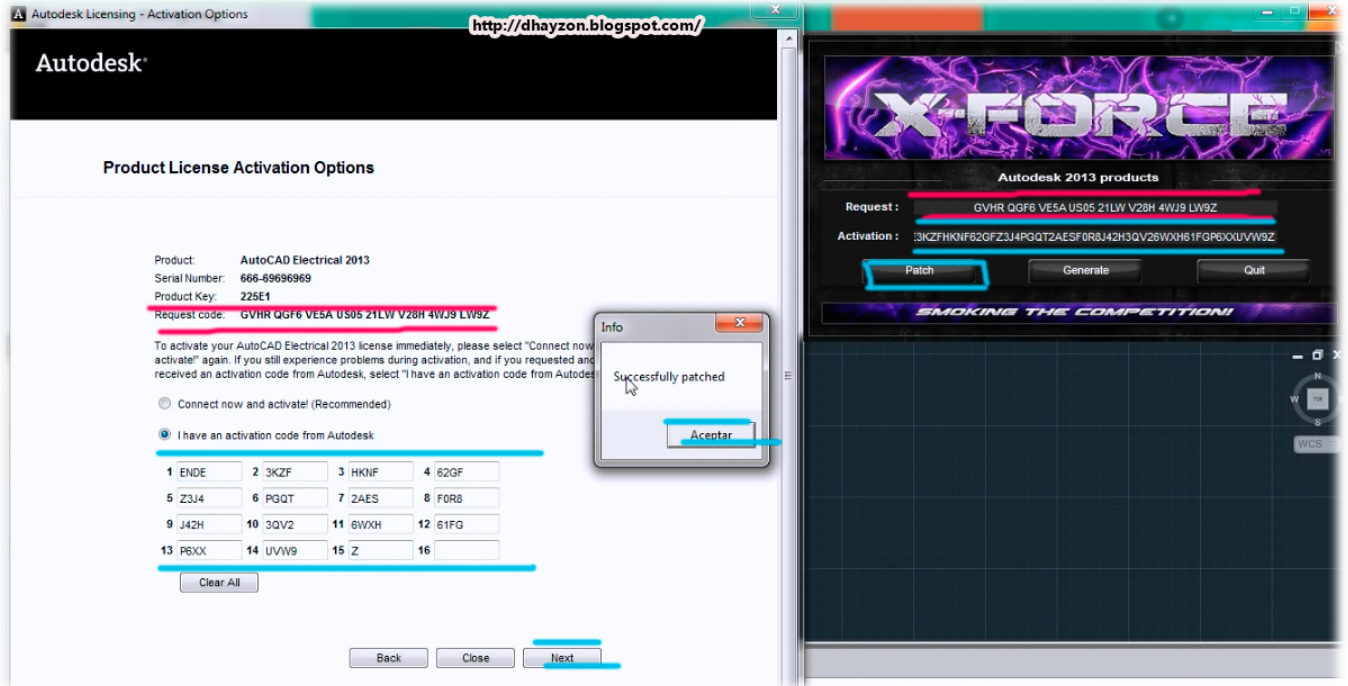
Autodesk Licensing - Activation Options

http://dhayzon.blogspot.com/

Autodesk

Product License Activation Options

Product: AutoCAD Electrical 2013
Serial Number: 666-69696969
Product Key: 225E1
Request code: GVHR QGF6 VE5A US05 21LW V28H 4WJ9 LW9Z

To activate your AutoCAD Electrical 2013 license immediately, please select "Connect now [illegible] activate!" again. If you still experience problems during activation, and if you requested and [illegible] received an activation code from Autodesk, select "I have an activation code from Autodes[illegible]

Connect now and activate! (Recommended)

I have an activation code from Autodesk

| 1 | ENDE | 2 | 3KZF | 3 | HKNF | 4 | 62GF |
|---|---|---|---|---|---|---|---|
| 5 | Z3J4 | 6 | PGQT | 7 | 2AES | 8 | F0R8 |
| 9 | J42H | 10 | 3QV2 | 11 | 6WXH | 12 | 61FG |
| 13 | P6XX | 14 | UVW9 | 15 | Z | 16 | |

Clear All

Back Close Next

Info

Successfully patched

Aceptar

X-FORCE

Autodesk 2013 products

Request : GVHR QGF6 VE5A US05 21LW V28H 4WJ9 LW9Z

Activation : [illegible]3KZFHKNF62GFZ3J4PGQT2AESF0R8J42H3QV26WXH61FGP6XXUVW9Z

Patch Generate Quit

SMOKING THE COMPETITION!

N
W TOP
S

WCS